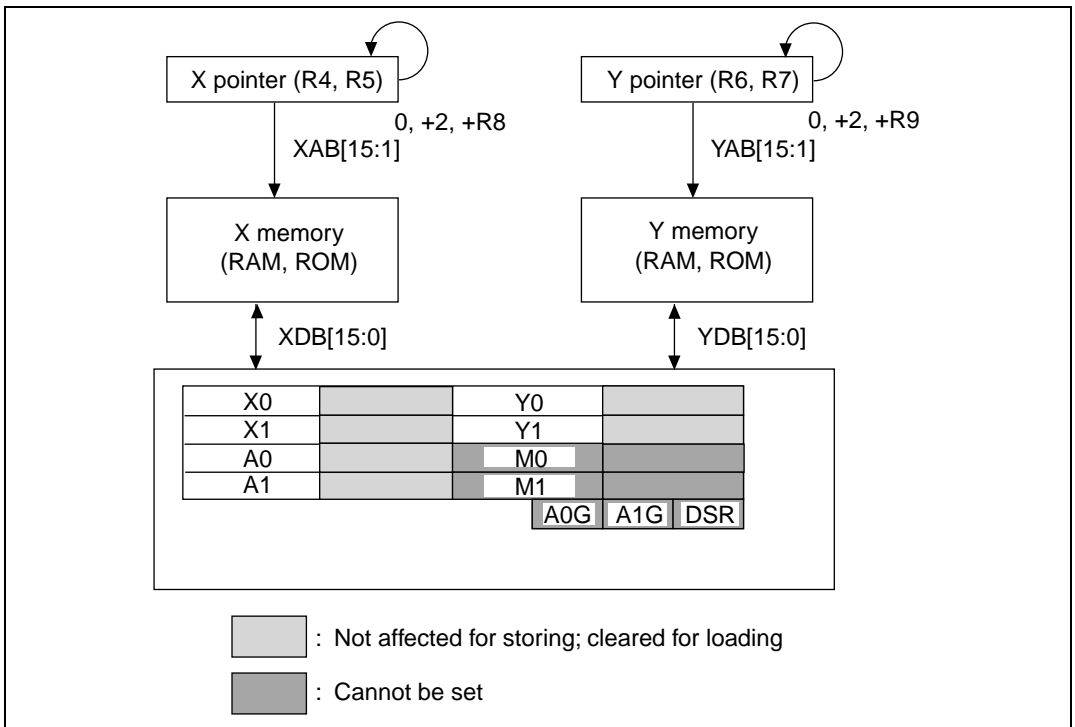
X pointer (R4, R5)

0, +2, +R8

XAB[15:1]

Y pointer (R6, R7)

0, +2, +R9

YAB[15:1]

X memory (RAM, ROM)

Y memory (RAM, ROM)

XDB[15:0]

YDB[15:0]

| | | | |
|---|---|---|---|
| X0 | | Y0 | |
| X1 | | Y1 | |
| A0 | | M0 | |
| A1 | | M1 | |

A0G A1G DSR

: Not affected for storing; cleared for loading

: Cannot be set